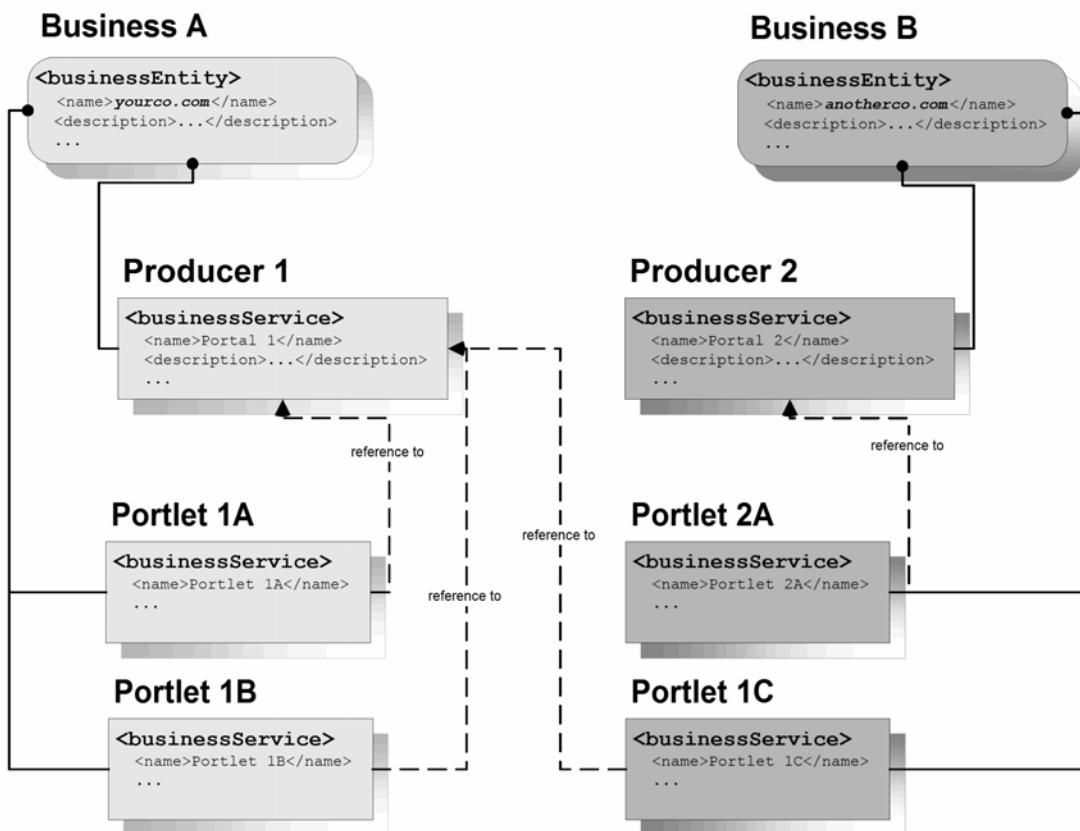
Business A

<businessEntity>
<name>yourco.com</name>
<description>...</description>
...

Business B

<businessEntity>
<name>anotherco.com</name>
<description>...</description>
...

Producer 1

<businessService>
<name>Portal 1</name>
<description>...</description>
...

Producer 2

<businessService>
<name>Portal 2</name>
<description>...</description>
...

reference to

reference to

Portlet 1A

<businessService>
<name>Portlet 1A</name>
...

reference to

reference to

Portlet 2A

<businessService>
<name>Portlet 2A</name>
...

Portlet 1B

<businessService>
<name>Portlet 1B</name>
...

Portlet 1C

<businessService>
<name>Portlet 1C</name>
...